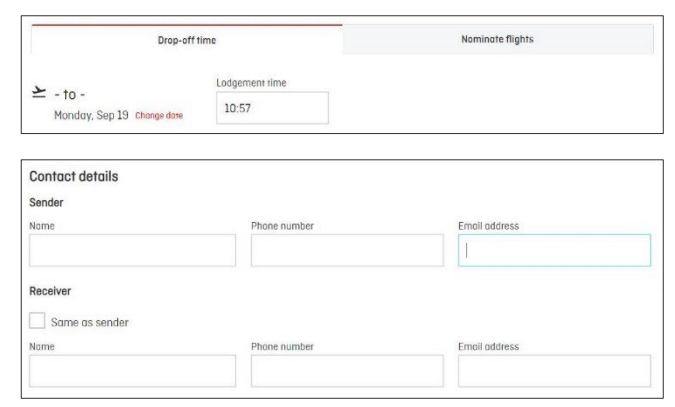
Drop-off time

Nominate flights

- to -
Monday, Sep 19 Change date

Lodgement time
10:57

Contact details

Sender

Name

Phone number

Email address

Receiver

Same as sender

Name

Phone number

Email address